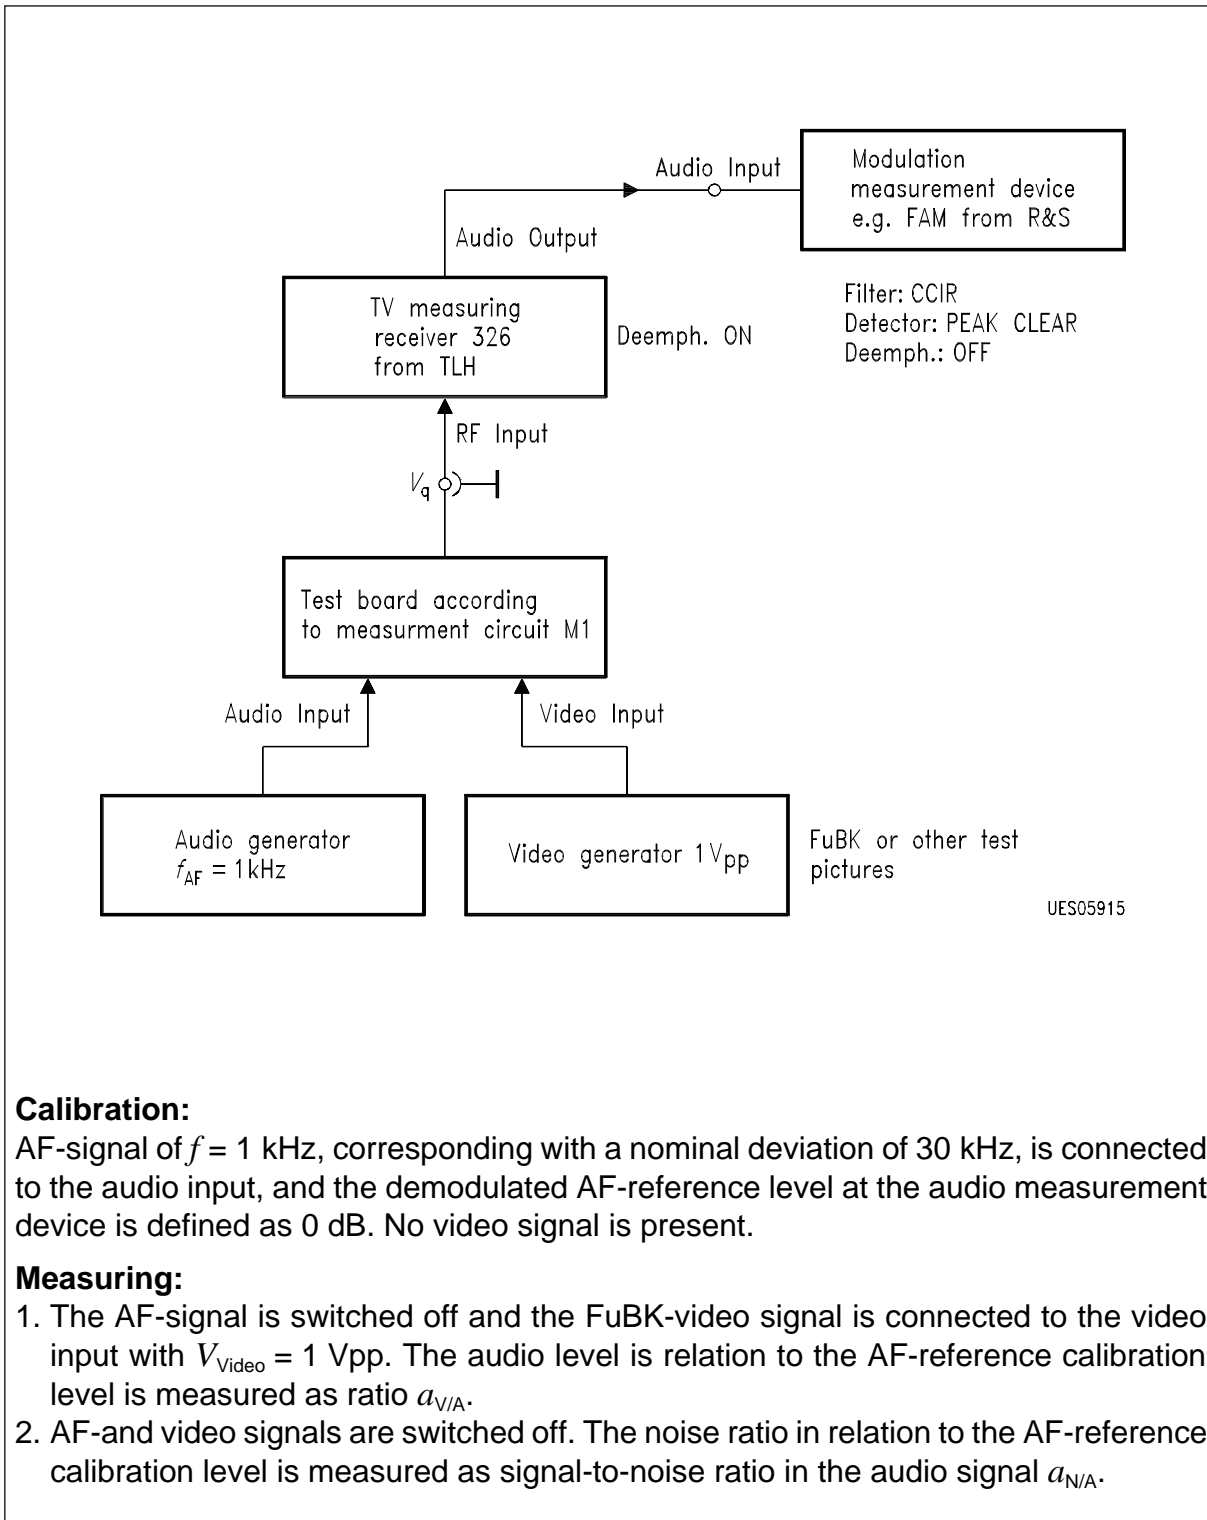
Audio Input

Modulation measurement device e.g. FAM from R&S

Audio Output

TV measuring receiver 326 from TLH

Deemph. ON

Filter: CCIR
Detector: PEAK CLEAR
Deemph.: OFF

RF Input

$V_q$

Test board according to measurment circuit M1

Audio Input

Video Input

Audio generator $f_{AF}$ = 1 kHz

Video generator 1 $V_{pp}$

FuBK or other test pictures

UES05915

**Calibration:**
AF-signal of $f$ = 1 kHz, corresponding with a nominal deviation of 30 kHz, is connected to the audio input, and the demodulated AF-reference level at the audio measurement device is defined as 0 dB. No video signal is present.

**Measuring:**
1. The AF-signal is switched off and the FuBK-video signal is connected to the video input with $V_{Video}$ = 1 Vpp. The audio level is relation to the AF-reference calibration level is measured as ratio $a_{V/A}$.
2. AF-and video signals are switched off. The noise ratio in relation to the AF-reference calibration level is measured as signal-to-noise ratio in the audio signal $a_{N/A}$.